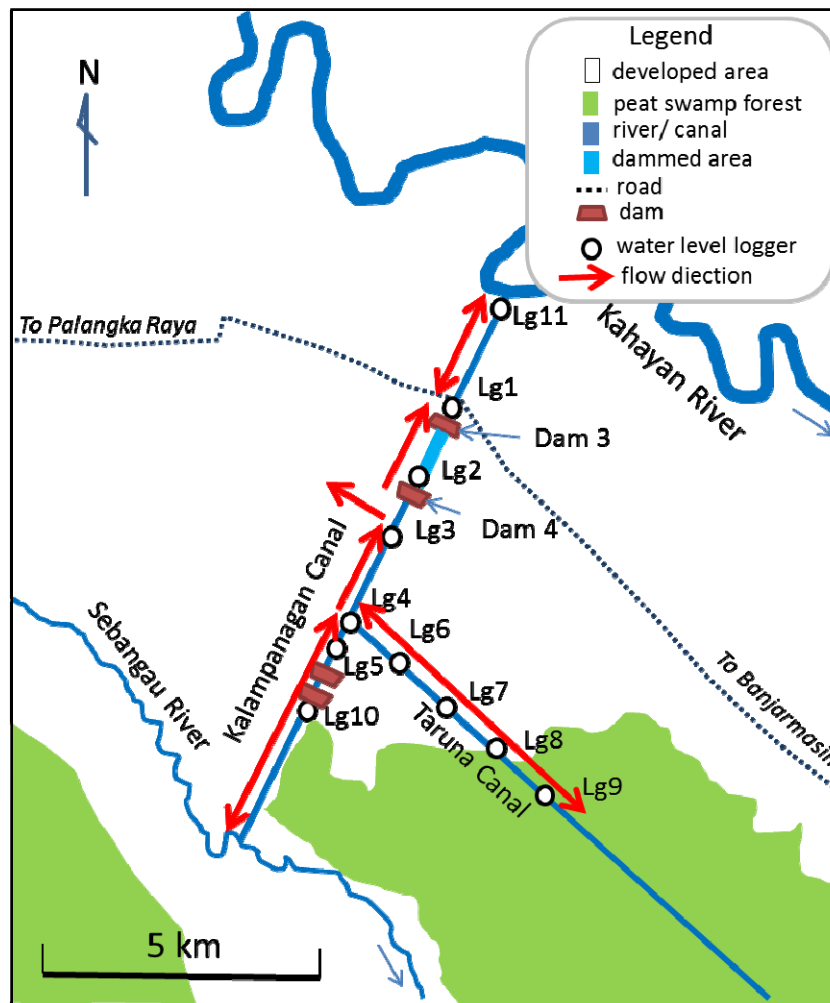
N

Legend
developed area
peat swamp forest
river/ canal
dammed area
road
dam
water level logger
flow diection

To Palangka Raya
Lg11
Kahayan River
Lg1
Dam 3
Lg2
Lg3
Dam 4
Kalampanagan Canal
Sebangau River
Lg4
Lg6
Lg5
Lg7
Lg10
Taruna Canal
Lg8
Lg9
To Banjarmasin

5 km